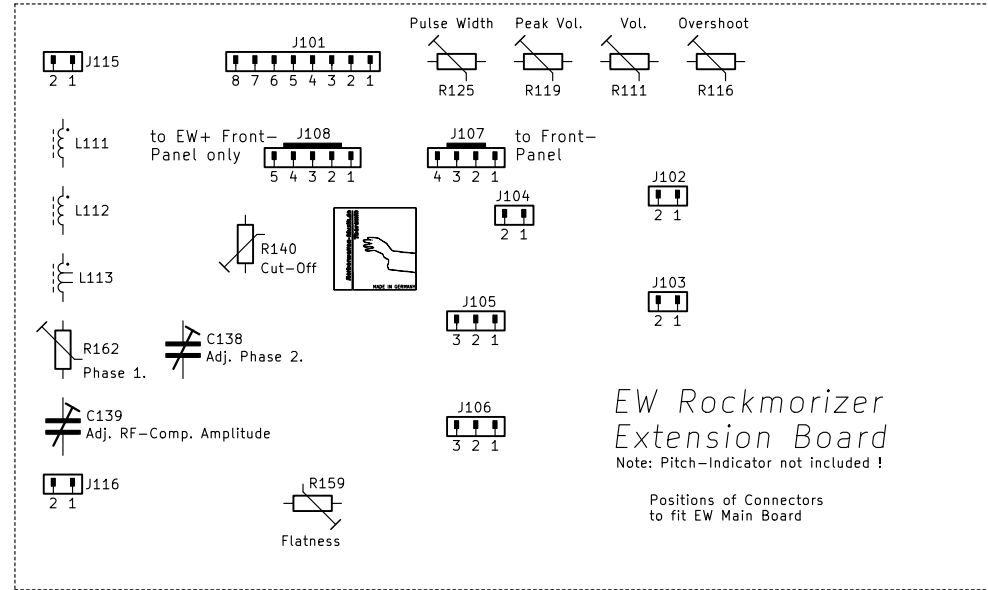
J115
2 1

J101
8 7 6 5 4 3 2 1

Pulse Width
R125

Peak Vol.
R119

Vol.
R111

Overshoot
R116

L111

to EW+ Front-Panel only

J108
5 4 3 2 1

J107
4 3 2 1

to Front-Panel

J102
2 1

L112

J104
2 1

R140
Cut-Off

MADE IN GERMANY

L113

J103
2 1

J105
3 2 1

R162
Phase 1.

C138
Adj. Phase 2.

EW Rockmorizer
Extension Board

C139
Adj. RF-Comp. Amplitude

J106
3 2 1

Note: Pitch-Indicator not included !

J116
2 1

R159
Flatness

Positions of Connectors
to fit EW Main Board